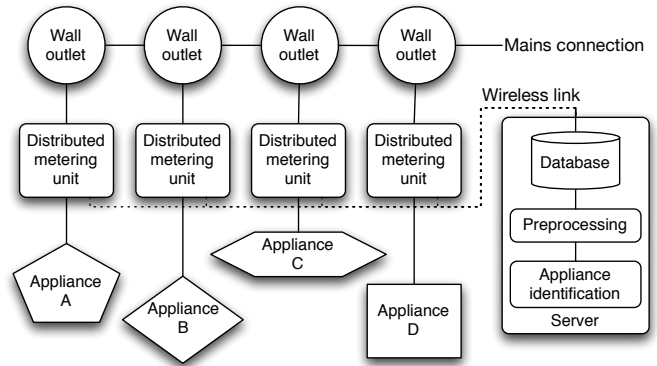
Wall outlet

Wall outlet

Wall outlet

Wall outlet

Mains connection

Wireless link

Distributed metering unit

Distributed metering unit

Distributed metering unit

Distributed metering unit

Database

Preprocessing

Appliance identification

Server

Appliance C

Appliance A

Appliance B

Appliance D